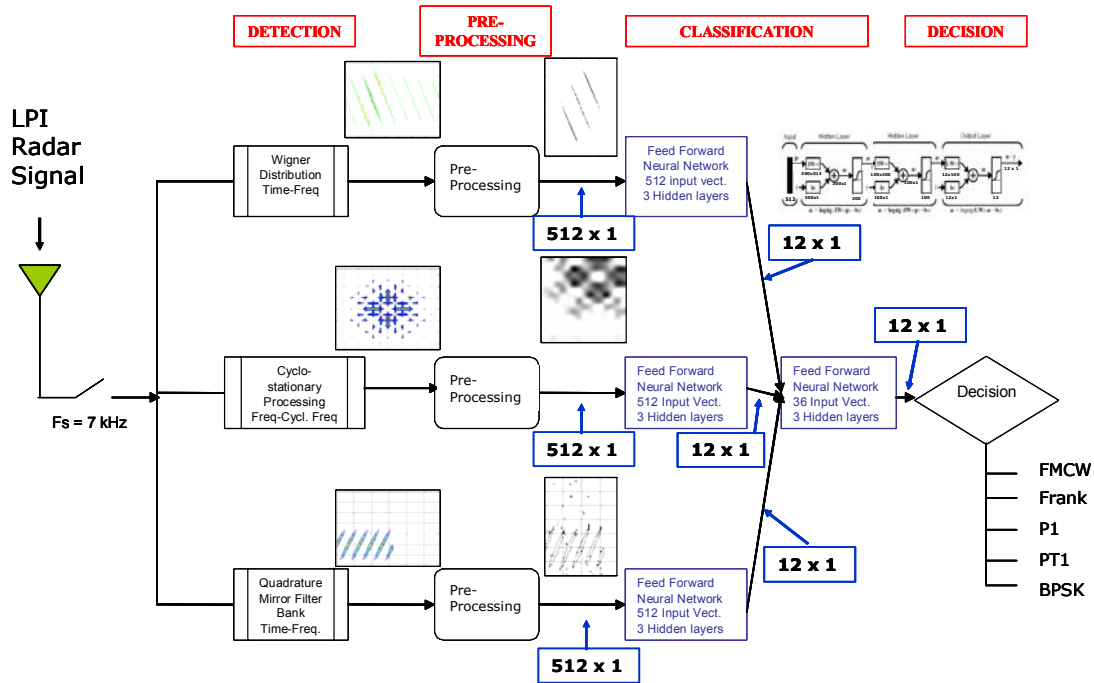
DETECTION

PRE-PROCESSING

CLASSIFICATION

DECISION

LPI Radar Signal

Fs = 7 kHz

Wigner Distribution Time-Freq

Pre-Processing

Feed Forward Neural Network 512 input vect. 3 Hidden layers

512 x 1

12 x 1

Input

Hidden Layer

Hidden Layer

Output Layer

512

12 x 1

Cyclo-stationary Processing Freq-Cycl. Freq

Pre-Processing

Feed Forward Neural Network 512 Input Vect. 3 Hidden layers

512 x 1

12 x 1

Feed Forward Neural Network 36 Input Vect. 3 Hidden layers

Decision

FMCW

Frank

P1

PT1

BPSK

12 x 1

Quadrature Mirror Filter Bank Time-Freq.

Pre-Processing

Feed Forward Neural Network 512 Input Vect. 3 Hidden layers

512 x 1